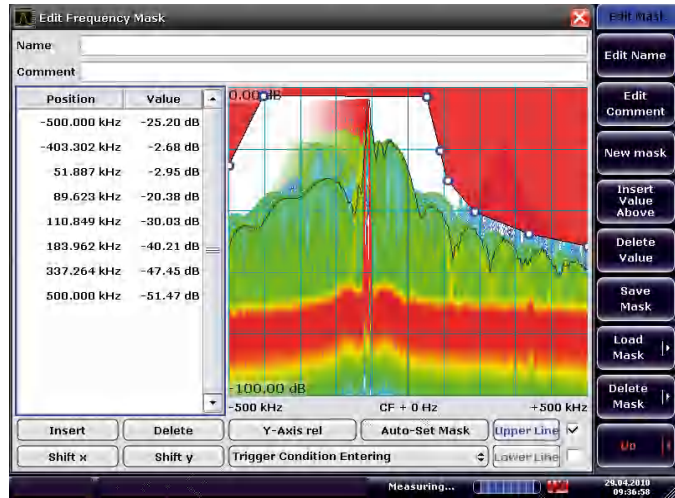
Edit Frequency Mask

Name

Comment

| Position | Value |
|---|---|
| -500.000 kHz | -25.20 dB |
| -403.302 kHz | -2.68 dB |
| 51.887 kHz | -2.95 dB |
| 89.623 kHz | -20.38 dB |
| 110.849 kHz | -30.03 dB |
| 183.962 kHz | -40.21 dB |
| 337.264 kHz | -47.45 dB |
| 500.000 kHz | -51.47 dB |

0.00 dB

-100.00 dB

-500 kHz

CF + 0 Hz

+500 kHz

Insert

Delete

Y-Axis rel

Auto-Set Mask

Upper Line

Shift x

Shift y

Trigger Condition Entering

Lower Line

Edit mask

Edit Name

Edit Comment

New mask

Insert Value Above

Delete Value

Save Mask

Load Mask

Delete Mask

Up

Measuring...

29.04.2010 09:36:58